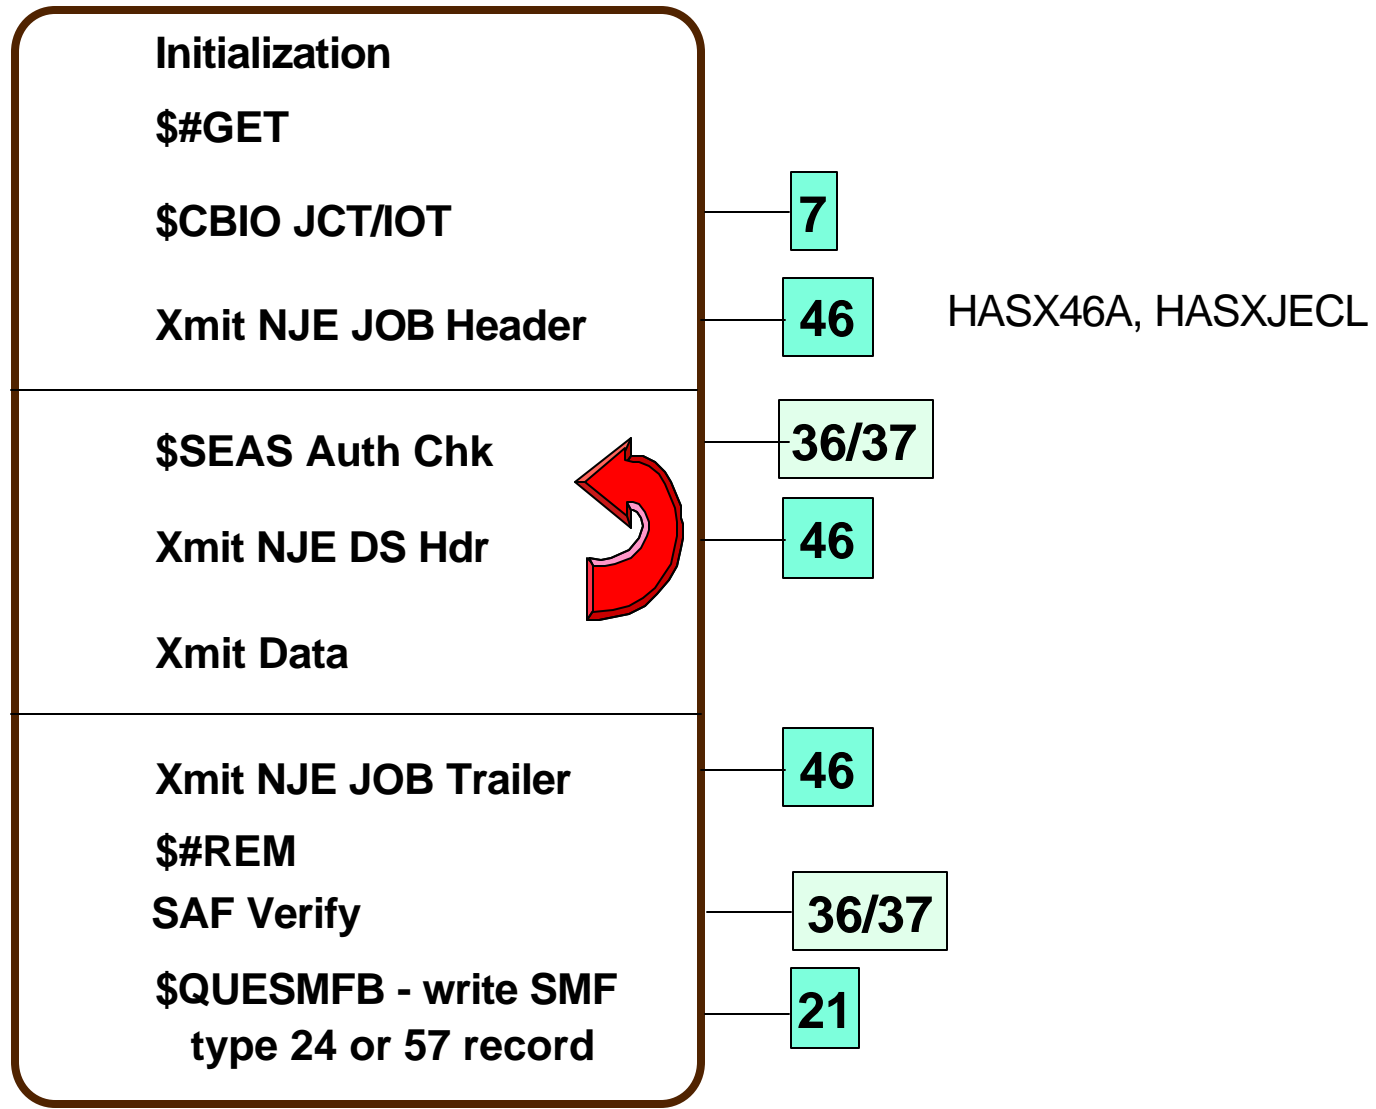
Initialization

$#GET

$CBIO JCT/IOT

7

Xmit NJE JOB Header

46

HASX46A, HASXJECL

$SEAS Auth Chk

36/37

Xmit NJE DS Hdr

46

Xmit Data

Xmit NJE JOB Trailer

46

$#REM

SAF Verify

36/37

$QUESMFB - write SMF type 24 or 57 record

21